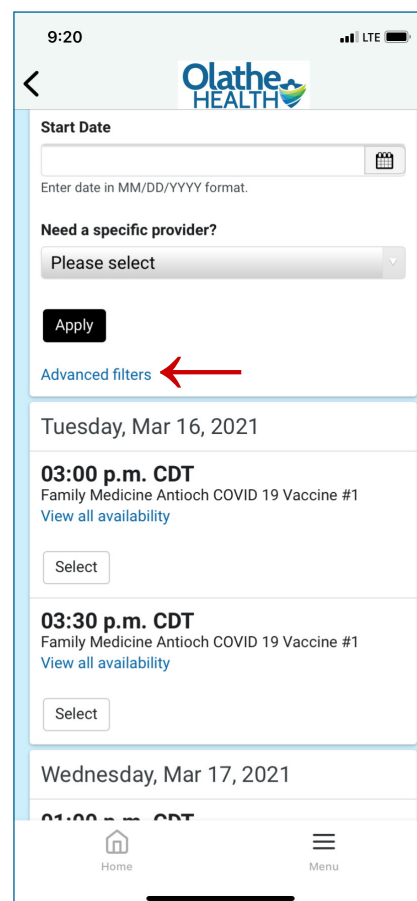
9:20
LTE

Olathe HEALTH

Start Date

Enter date in MM/DD/YYYY format.

Need a specific provider?

Please select

Apply

Advanced filters

Tuesday, Mar 16, 2021

03:00 p.m. CDT
Family Medicine Antioch COVID 19 Vaccine #1
View all availability

Select

03:30 p.m. CDT
Family Medicine Antioch COVID 19 Vaccine #1
View all availability

Select

Wednesday, Mar 17, 2021

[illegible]

Home

Menu